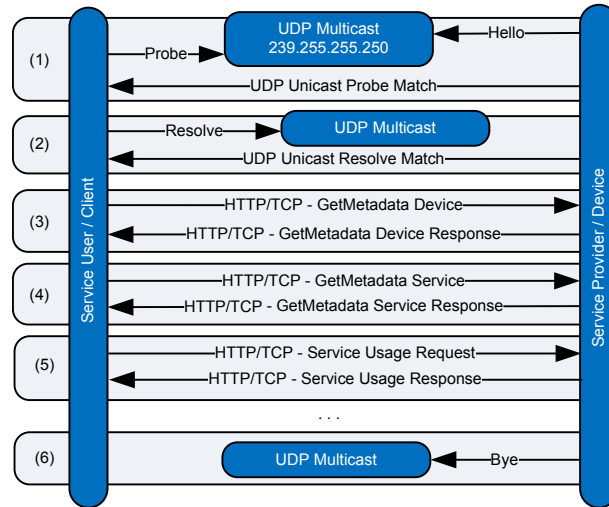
Service User / Client

Service Provider / Device

(1)
Probe
UDP Multicast
239.255.255.250
Hello
UDP Unicast Probe Match

(2)
Resolve
UDP Multicast
UDP Unicast Resolve Match

(3)
HTTP/TCP - GetMetadata Device
HTTP/TCP - GetMetadata Device Response

(4)
HTTP/TCP - GetMetadata Service
HTTP/TCP - GetMetadata Service Response

(5)
HTTP/TCP - Service Usage Request
HTTP/TCP - Service Usage Response

. . .

(6)
UDP Multicast
Bye